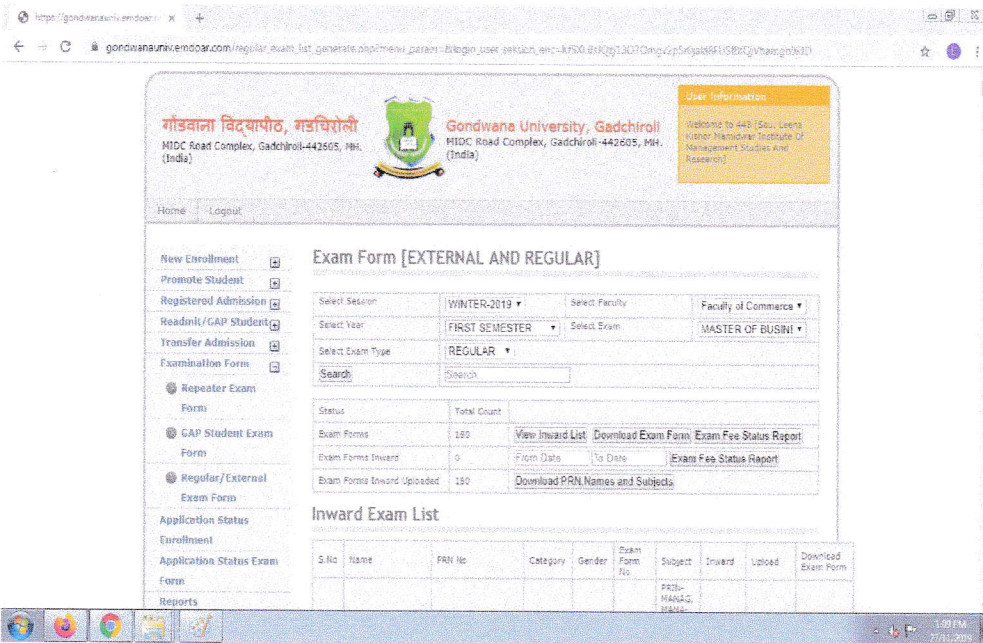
https://gondwanauniv.emdoar.c ×  +

gondwanauniv.emdoar.com/regular_exam_list_generate.php?menu_param=&login_user_session_enc=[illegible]

गोंडवाना विद्यापीठ, गडचिरोली
MIDC Road Complex, Gadchiroli-442605, MH. (India)

Gondwana University, Gadchiroli
MIDC Road Complex, Gadchiroli-442605, MH. (India)

User Information
Welcome to 443 (Sau. Leena Kishor Mamidwar Institute Of Management Studies And Research)

Home | Logout

New Enrollment
Promote Student
Registered Admission
Readmit/GAP Student
Transfer Admission
Examination Form
Repeater Exam Form
GAP Student Exam Form
Regular/External Exam Form
Application Status Enrollment
Application Status Exam Form
Reports

Exam Form [EXTERNAL AND REGULAR]

| Select Session | WINTER-2019 | Select Faculty | Faculty of Commerce |
|---|---|---|---|
| Select Year | FIRST SEMESTER | Select Exam | MASTER OF BUSINI |
| Select Exam Type | REGULAR | | |
| Search | Search | | |

| Status | Total Count | |
|---|---|---|
| Exam Forms | 180 | View Inward List / Download Exam Form / Exam Fee Status Report |
| Exam Forms Inward | 0 | From Date / To Date / Exam Fee Status Report |
| Exam Forms Inward Uploaded | 180 | Download PRN,Names and Subjects |

Inward Exam List

| S.No | Name | PRN No | Category | Gender | Exam Form No | Subject | Inward | Upload | Download Exam Form |
|---|---|---|---|---|---|---|---|---|---|
| | | | | | | PRIN-MANAG, MANA- | | | |

1:59 PM
27/11/2019